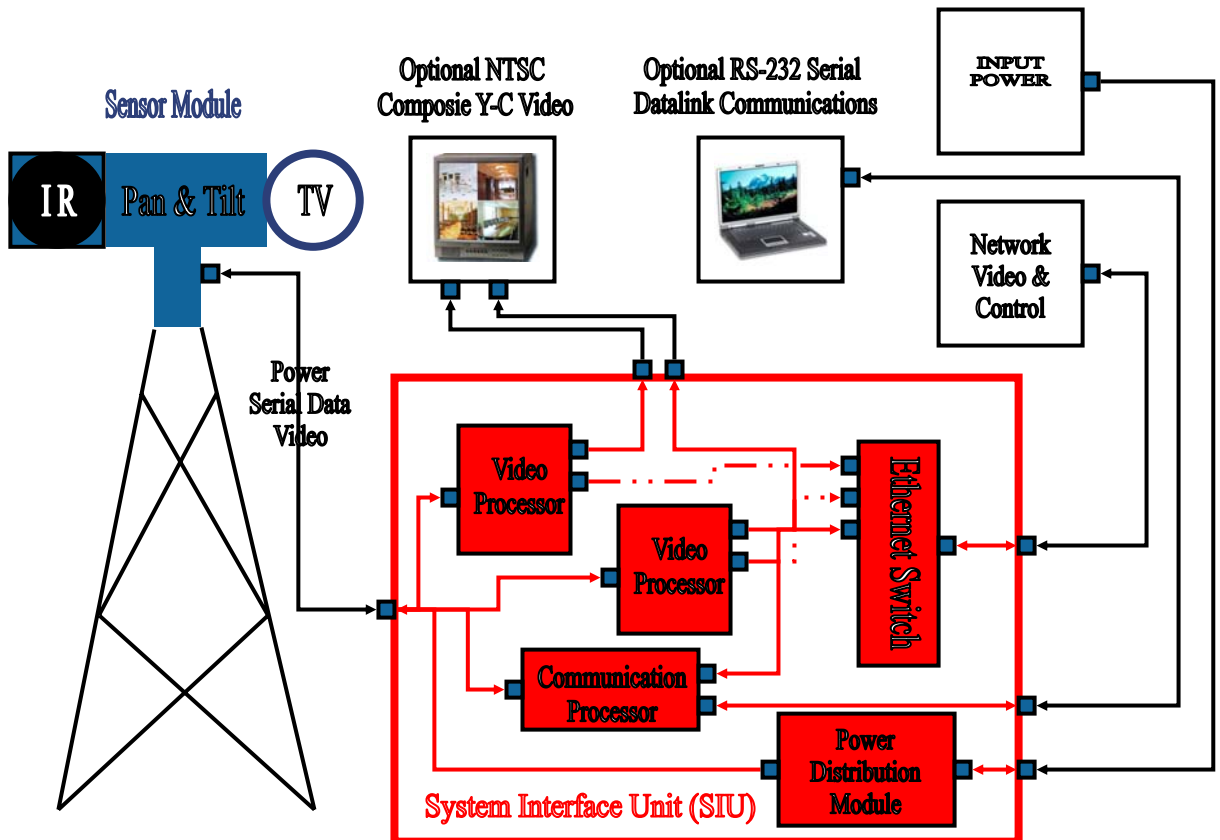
Sensor Module

IR

Pan & Tilt

TV

Optional NTSC Composie Y-C Video

Optional RS-232 Serial Datalink Communications

INPUT POWER

Network Video & Control

Power Serial Data Video

Video Processor

Video Processor

Ethernet Switch

Communication Processor

Power Distribution Module

System Interface Unit (SIU)